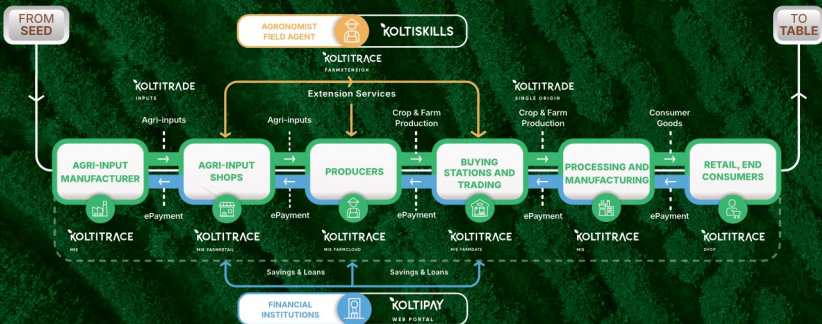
FROM SEED

AGRONOMIST FIELD AGENT

KOLTISKILLS

TO TABLE

KOLTITRACE FARMEXTENSION

KOLTITRADE INPUTS

Extension Services

KOLTITRADE SINGLE ORIGIN

Agri-inputs

Agri-inputs

Crop & Farm Production

Crop & Farm Production

Consumer Goods

AGRI-INPUT MANUFACTURER

AGRI-INPUT SHOPS

PRODUCERS

BUYING STATIONS AND TRADING

PROCESSING AND MANUFACTURING

RETAIL, END CONSUMERS

ePayment

ePayment

ePayment

ePayment

ePayment

KOLTITRACE MIS

KOLTITRACE MIS FARMRETAIL

KOLTITRACE MIS FARMCLOUD

KOLTITRACE MIS FARMGATE

KOLTITRACE MIS

KOLTITRACE SHOP

Savings & Loans

Savings & Loans

FINANCIAL INSTITUTIONS

KOLTIPAY WEB PORTAL